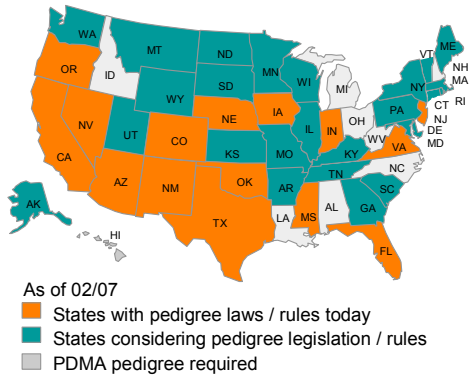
WA
MT
ND
MN
ME
VT
NH
MA
RI
CT
NJ
DE
MD
OR
ID
SD
WI
MI
NY
WY
IA
PA
NE
IL
IN
OH
NV
UT
CO
KS
MO
KY
WV
VA
CA
AZ
NM
OK
AR
TN
NC
SC
MS
AL
GA
LA
TX
FL
AK
HI

As of 02/07
States with pedigree laws / rules today
States considering pedigree legislation / rules
PDMA pedigree required